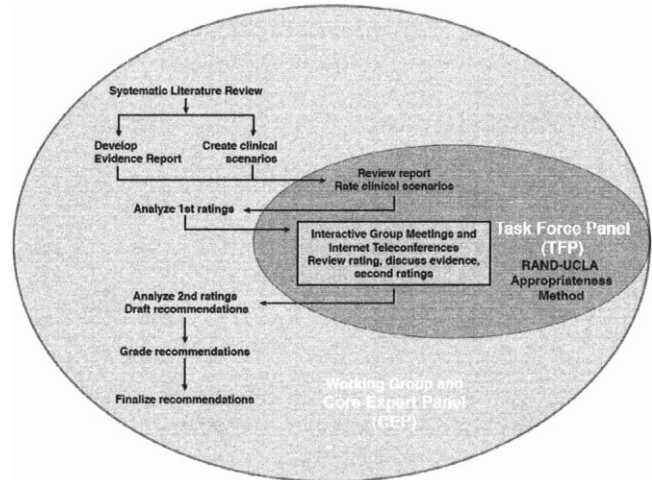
Systematic Literature Review

Develop Evidence Report

Create clinical scenarios

Review report
Rate clinical scenarios

Analyze 1st ratings

Interactive Group Meetings and Internet Teleconferences
Review rating, discuss evidence, second ratings

Task Force Panel (TFP)
RAND-UCLA Appropriateness Method

Analyze 2nd ratings
Draft recommendations

Grade recommendations

Finalize recommendations

Working Group and Core Expert Panel (CEP)